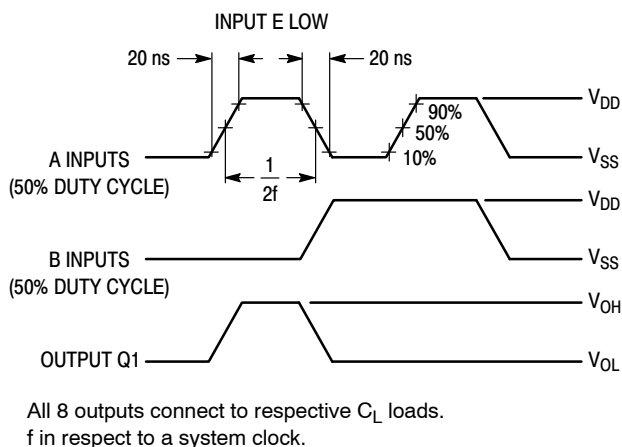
INPUT E LOW

20 ns

20 ns

90%

50%

10%

$V_{DD}$

$V_{SS}$

A INPUTS
(50% DUTY CYCLE)

$\frac{1}{2f}$

B INPUTS
(50% DUTY CYCLE)

$V_{DD}$

$V_{SS}$

$V_{OH}$

OUTPUT Q1

$V_{OL}$

All 8 outputs connect to respective $C_L$ loads.
f in respect to a system clock.